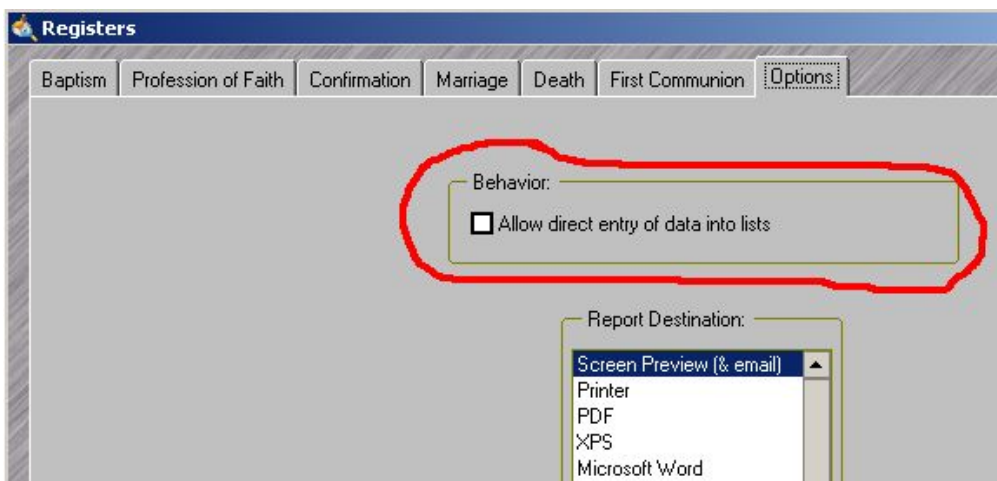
Registers

Baptism | Profession of Faith | Confirmation | Marriage | Death | First Communion | Options

Behavior:
Allow direct entry of data into lists

Report Destination:
Screen Preview (& email)
Printer
PDF
XPS
Microsoft Word